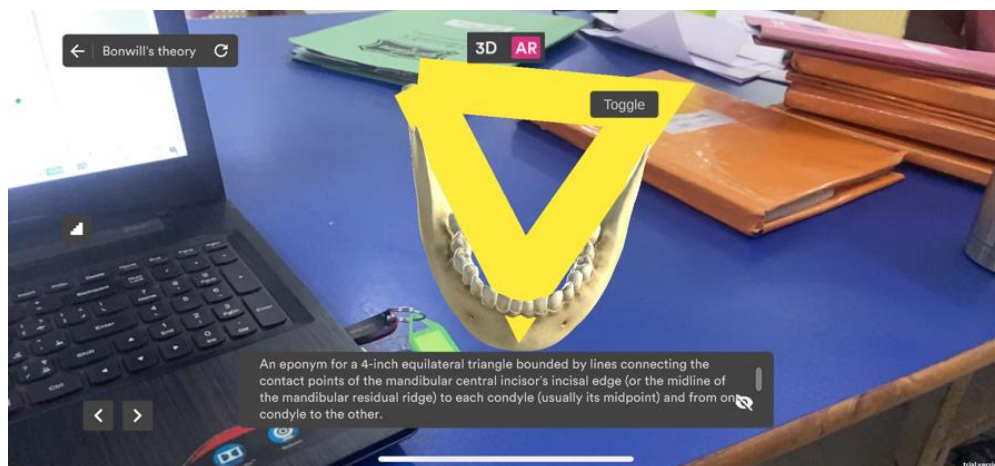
Bonwill's theory

3D AR

Toggle

An eponym for a 4-inch equilateral triangle bounded by lines connecting the contact points of the mandibular central incisor's incisal edge (or the midline of the mandibular residual ridge) to each condyle (usually its midpoint) and from one condyle to the other.

Enter

Ctrl